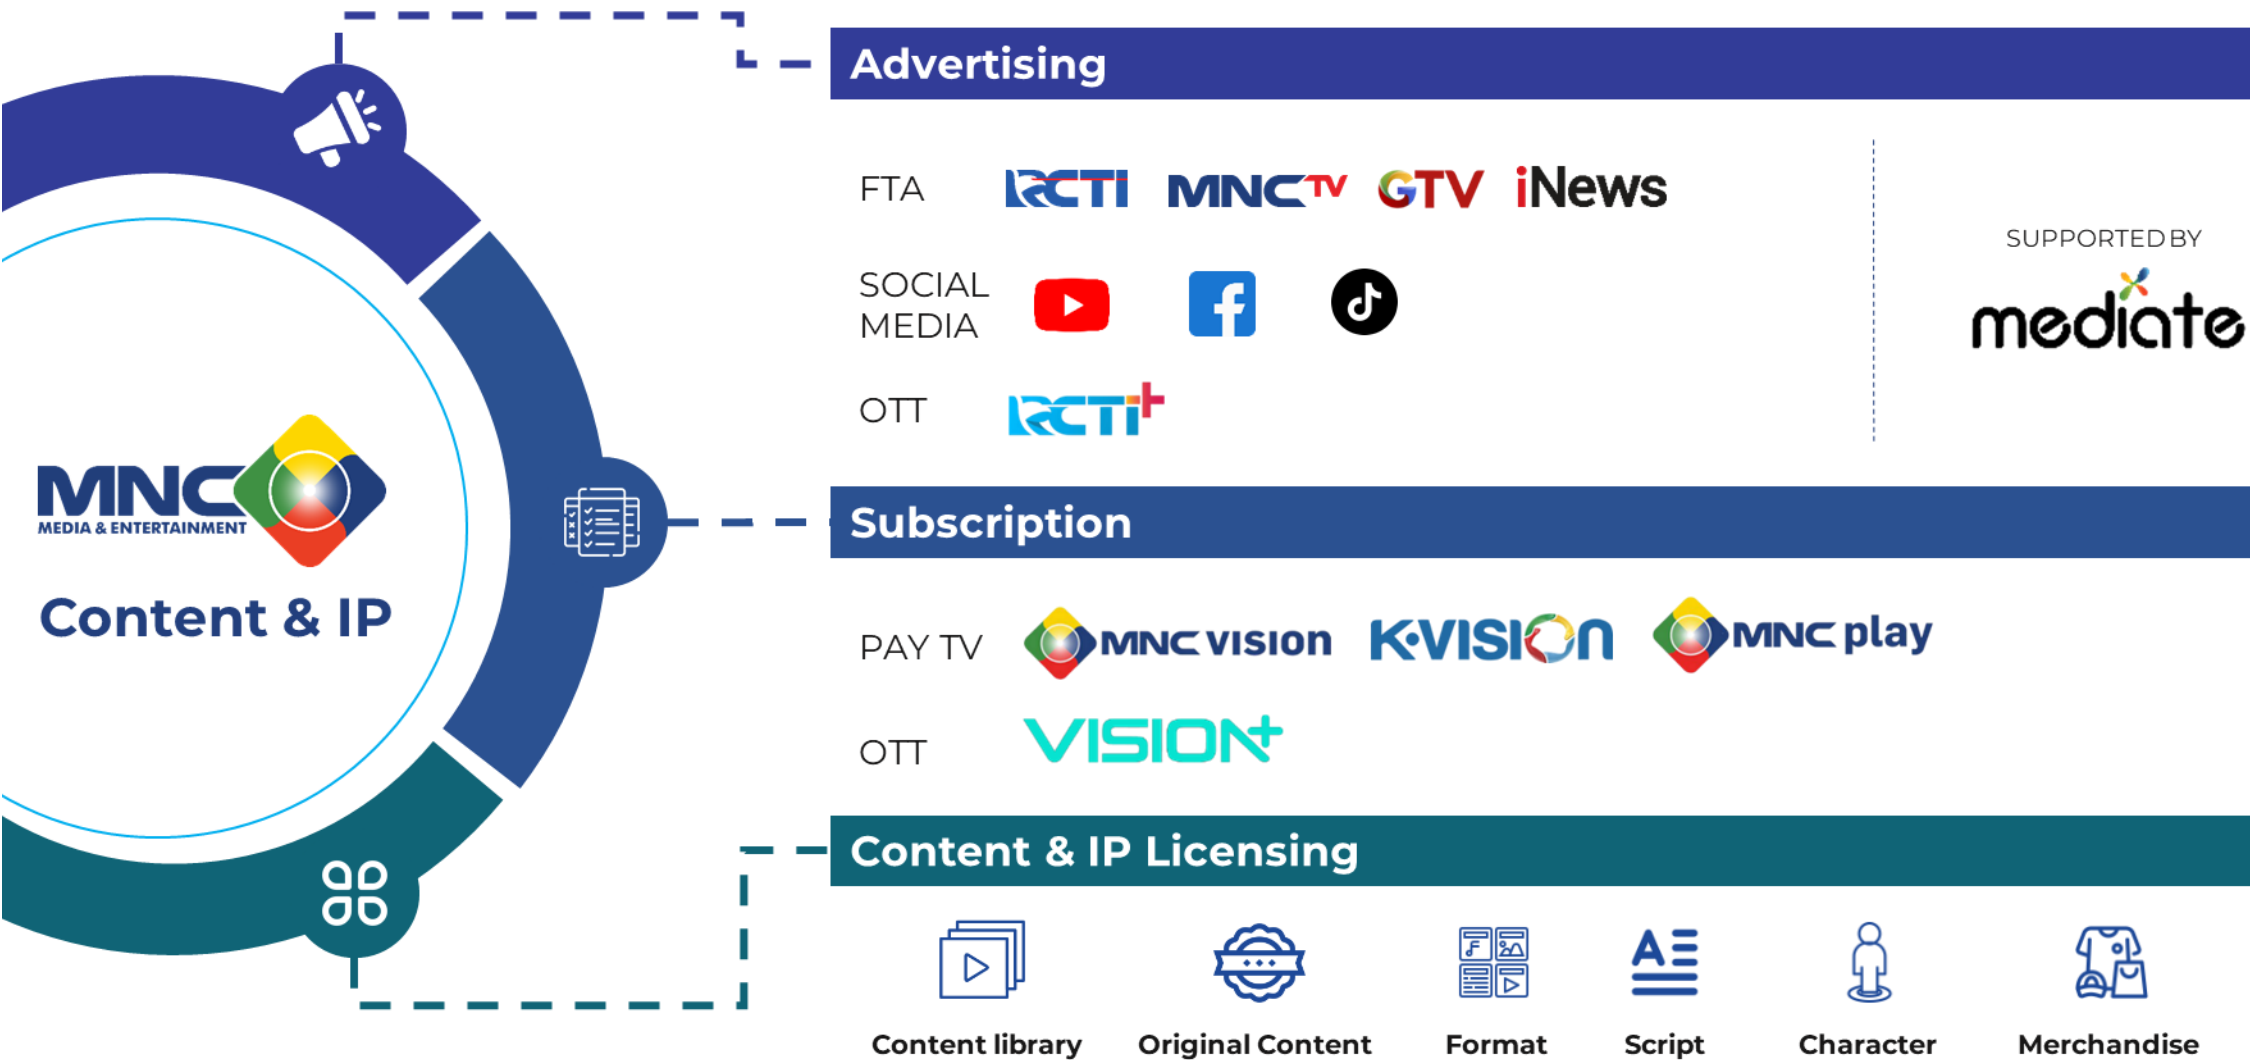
MNC
MEDIA & ENTERTAINMENT
Content & IP

Advertising

FTA RCTI MNCTV GTV iNews

SOCIAL MEDIA

OTT RCTI+

SUPPORTED BY
mediate

Subscription

PAY TV MNC vision K-VISION MNC play

OTT VISION+

Content & IP Licensing

Content library
Original Content
Format
Script
Character
Merchandise